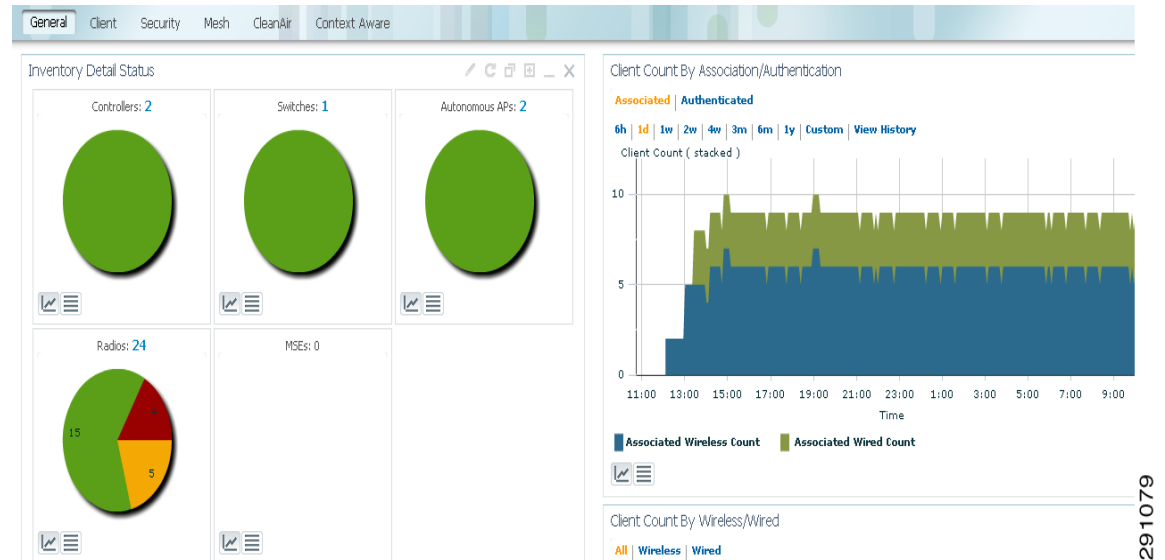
General Client Security Mesh CleanAir Context Aware

Inventory Detail Status

Controllers: 2

Switches: 1

Autonomous APs: 2

Radios: 24

15

4

5

MSEs: 0

Client Count By Association/Authentication

Associated | Authenticated

6h | 1d | 1w | 2w | 4w | 3m | 6m | 1y | Custom | View History

Client Count ( stacked )

10

5

0

11:00 13:00 15:00 17:00 19:00 21:00 23:00 1:00 3:00 5:00 7:00 9:00

Time

Associated Wireless Count Associated Wired Count

Client Count By Wireless/Wired

All | Wireless | Wired

291079